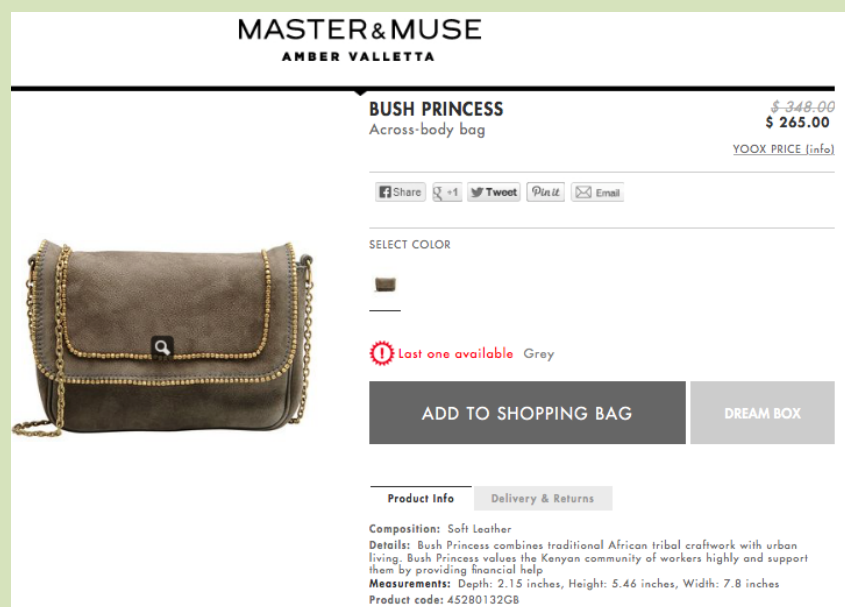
MASTER&MUSE
AMBER VALLETTA

BUSH PRINCESS
Across-body bag

~~$ 348.00~~
$ 265.00
YOOX PRICE (info)

Share +1 Tweet Pin it Email

SELECT COLOR

Last one available Grey

ADD TO SHOPPING BAG
DREAM BOX

Product Info
Delivery & Returns

Composition: Soft Leather
Details: Bush Princess combines traditional African tribal craftwork with urban living. Bush Princess values the Kenyan community of workers highly and support them by providing financial help
Measurements: Depth: 2.15 inches, Height: 5.46 inches, Width: 7.8 inches
Product code: 45280132GB